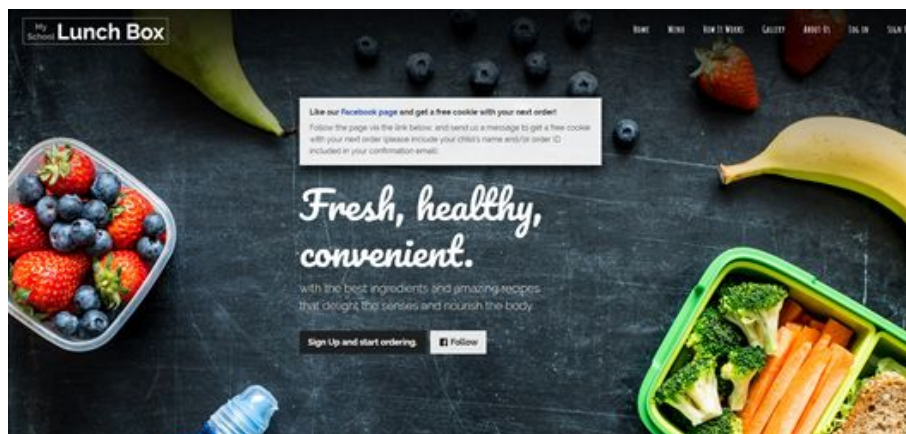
My School Lunch Box

Home Menu How It Works Gallery About Us Log In Sign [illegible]

Like our Facebook page and get a free cookie with your next order!

Follow the page via the link below, and send us a message to get a free cookie with your next order (please include your child's name and/or order ID included in your confirmation email).

Fresh, healthy, convenient.

with the best ingredients and amazing recipes that delight the senses and nourish the body.

Sign Up and start ordering.

Follow